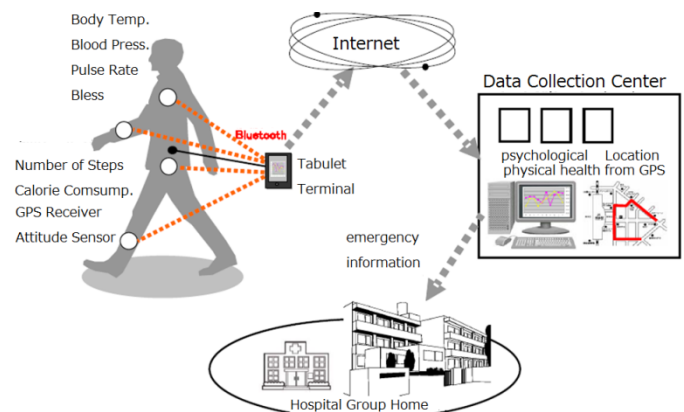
Body Temp.
Blood Press.
Pulse Rate
Bless

Bluetooth

Number of Steps
Calorie Comsump.
GPS Receiver
Attitude Sensor

Tabulet
Terminal

Internet

Data Collection Center

psychological
physical health

Location
from GPS

emergency
information

Hospital Group Home